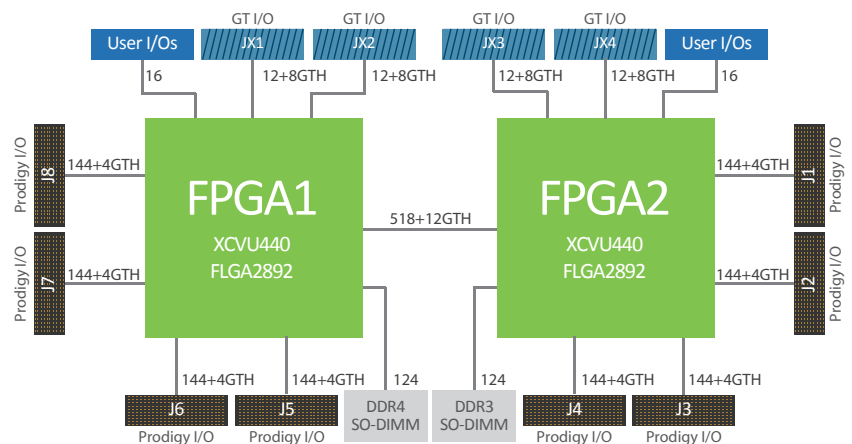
GT I/O
GT I/O
GT I/O
GT I/O
User I/Os
JX1
JX2
JX3
JX4
User I/Os
16
12+8GTH
12+8GTH
12+8GTH
12+8GTH
16

Prodigy I/O
J8
144+4GTH
FPGA1
XCVU440
FLGA2892
518+12GTH
FPGA2
XCVU440
FLGA2892
144+4GTH
J1
Prodigy I/O

Prodigy I/O
J7
144+4GTH
144+4GTH
J2
Prodigy I/O

144+4GTH
144+4GTH
124
124
144+4GTH
144+4GTH
J6
J5
DDR4
SO-DIMM
DDR3
SO-DIMM
J4
J3
Prodigy I/O
Prodigy I/O
Prodigy I/O
Prodigy I/O